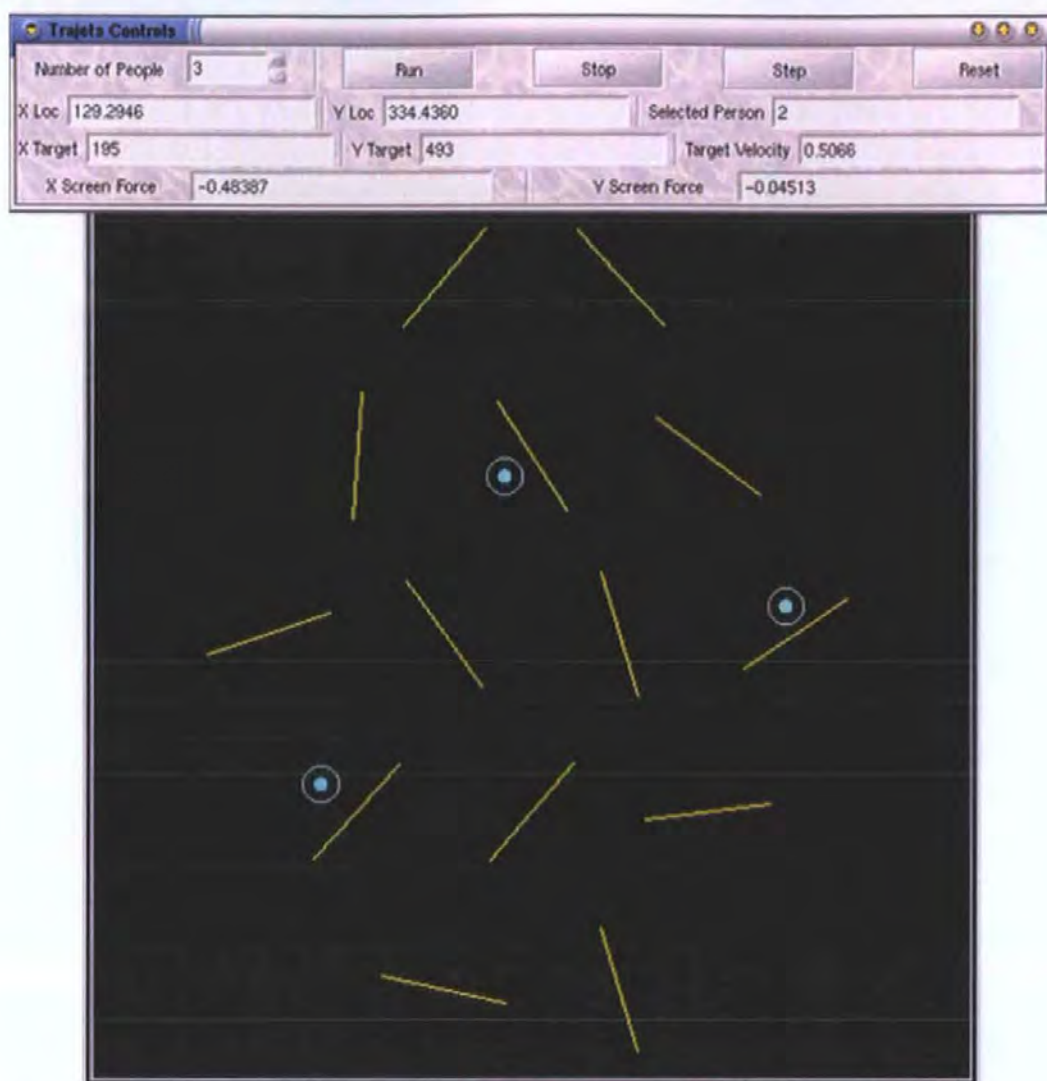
Trajets Controls

Number of People 3
Run
Stop
Step
Reset

X Loc 129.2946
Y Loc 334.4360
Selected Person 2

X Target 195
Y Target 493
Target Velocity 0.5066

X Screen Force -0.48387
Y Screen Force -0.04513